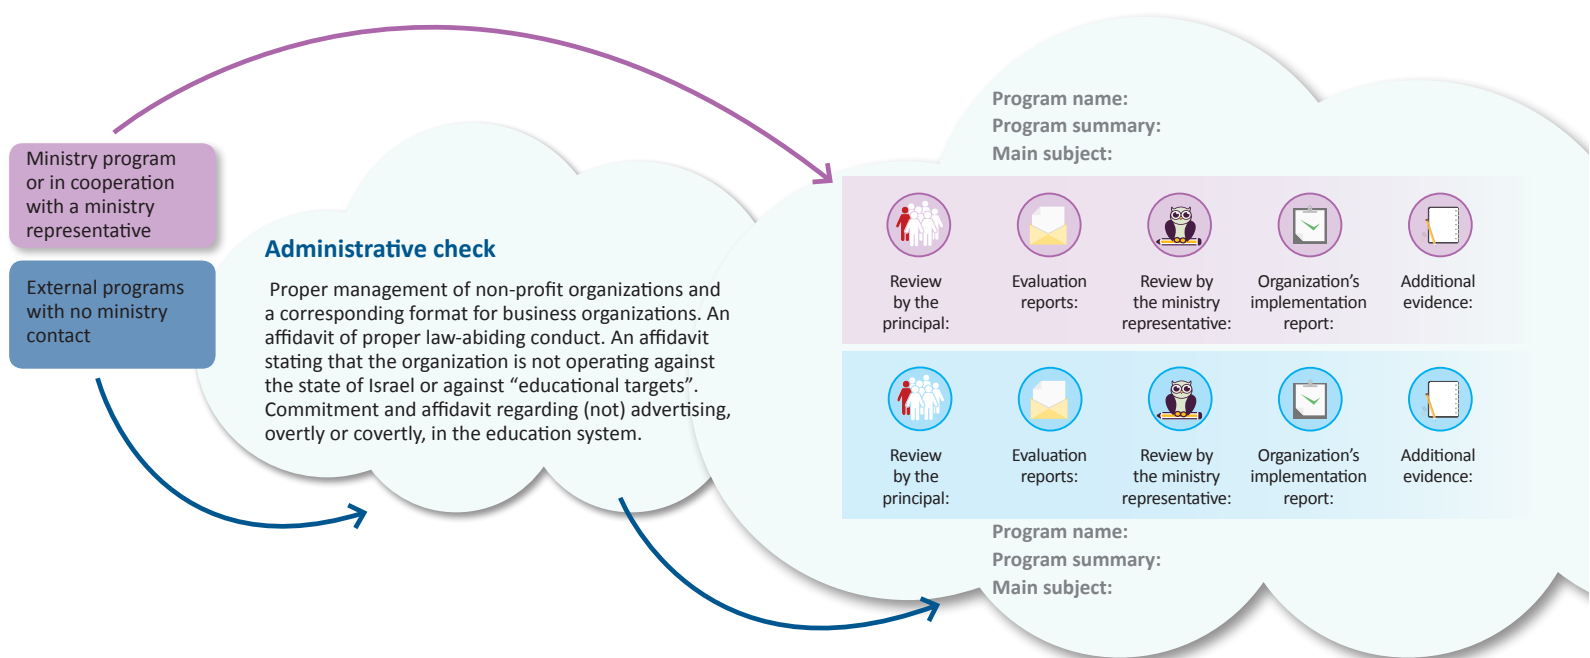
Ministry program or in cooperation with a ministry representative

External programs with no ministry contact

Administrative check

Proper management of non-profit organizations and a corresponding format for business organizations. An affidavit of proper law-abiding conduct. An affidavit stating that the organization is not operating against the state of Israel or against "educational targets". Commitment and affidavit regarding (not) advertising, overtly or covertly, in the education system.

Program name:
Program summary:
Main subject:

Review by the principal:

Evaluation reports:

Review by the ministry representative:

Organization's implementation report:

Additional evidence:

Review by the principal:

Evaluation reports:

Review by the ministry representative:

Organization's implementation report:

Additional evidence:

Program name:
Program summary:
Main subject: